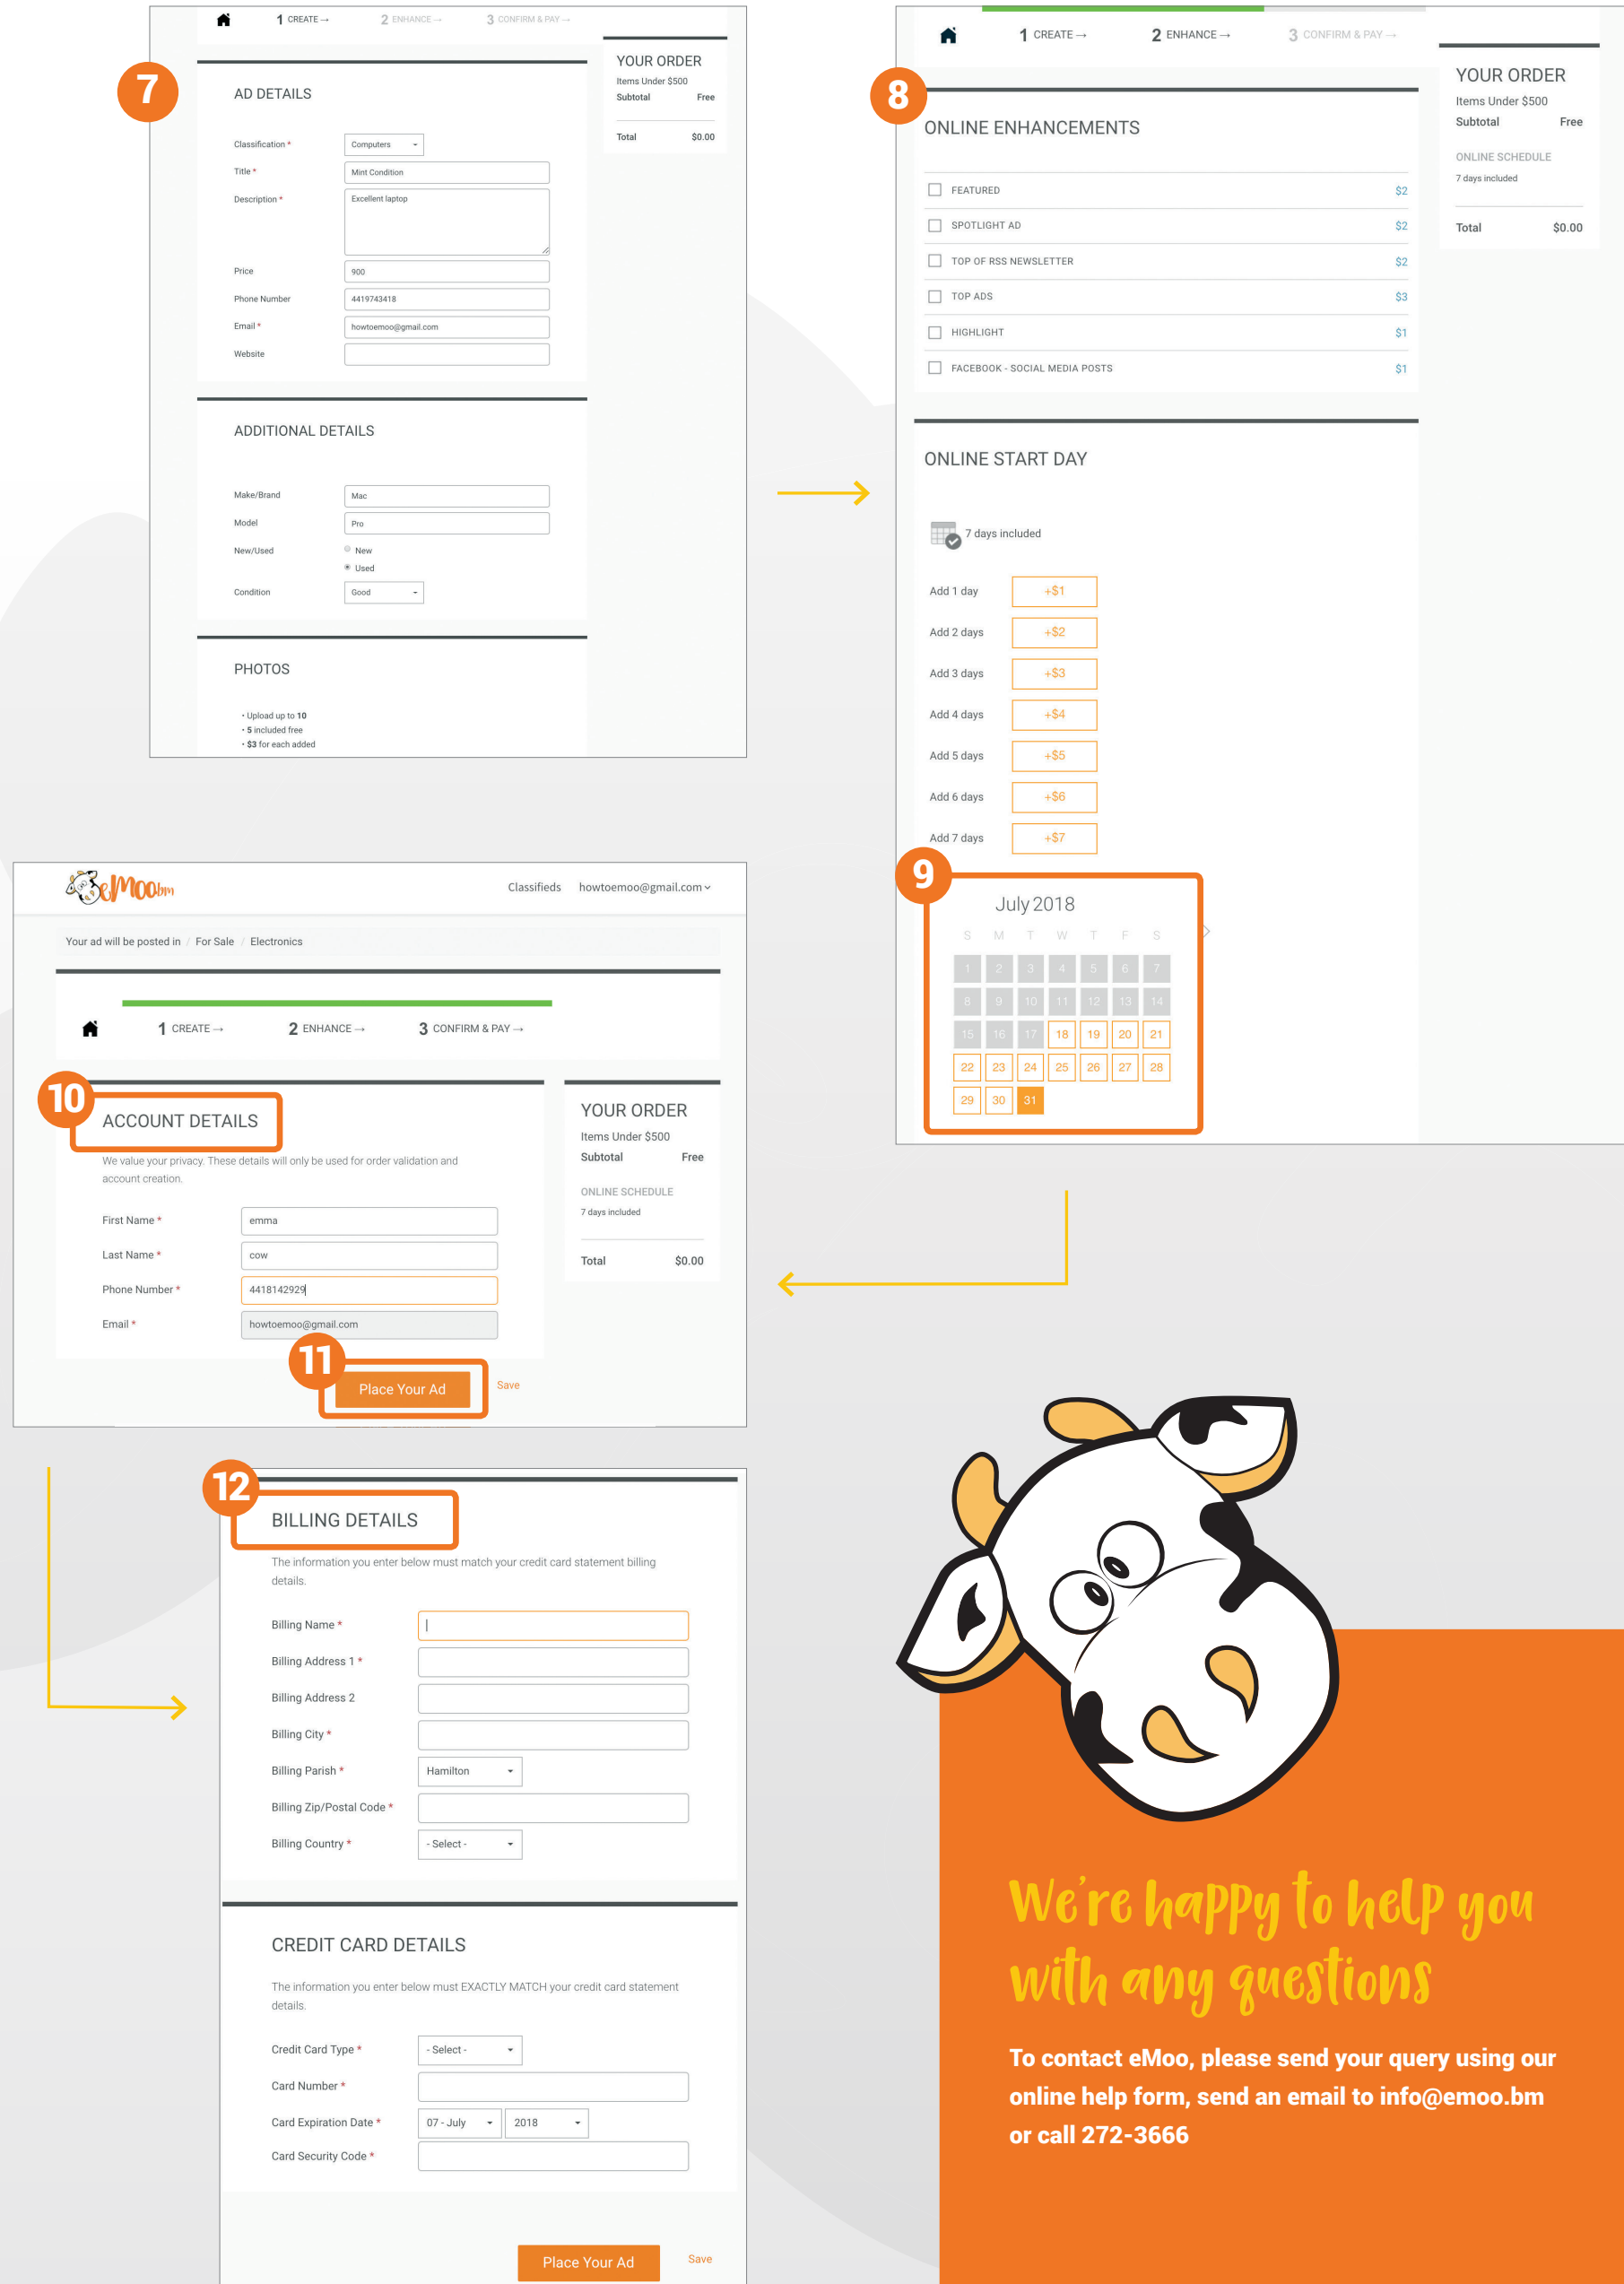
1 CREATE → 2 ENHANCE → 3 CONFIRM & PAY →

7

AD DETAILS

Classification * Computers
Title * Mint Condition
Description * Excellent laptop
Price 900
Phone Number 4419743418
Email * howtoemoo@gmail.com
Website

YOUR ORDER
Items Under $500
Subtotal Free
Total $0.00

ADDITIONAL DETAILS

Make/Brand Mac
Model Pro
New/Used New Used
Condition Good

PHOTOS

• Upload up to 10
• 5 included free
• $3 for each added

1 CREATE → 2 ENHANCE → 3 CONFIRM & PAY →

8

ONLINE ENHANCEMENTS

FEATURED $2
SPOTLIGHT AD $2
TOP OF RSS NEWSLETTER $2
TOP ADS $3
HIGHLIGHT $1
FACEBOOK - SOCIAL MEDIA POSTS $1

YOUR ORDER
Items Under $500
Subtotal Free
ONLINE SCHEDULE
7 days included
Total $0.00

ONLINE START DAY

7 days included

Add 1 day +$1
Add 2 days +$2
Add 3 days +$3
Add 4 days +$4
Add 5 days +$5
Add 6 days +$6
Add 7 days +$7

9

July 2018
S M T W T F S
1 2 3 4 5 6 7
8 9 10 11 12 13 14
15 16 17 18 19 20 21
22 23 24 25 26 27 28
29 30 31

eMoo.bm Classifieds howtoemoo@gmail.com

Your ad will be posted in / For Sale / Electronics

1 CREATE → 2 ENHANCE → 3 CONFIRM & PAY →

10

ACCOUNT DETAILS

We value your privacy. These details will only be used for order validation and account creation.

First Name * emma
Last Name * cow
Phone Number * 4418142929
Email * howtoemoo@gmail.com

YOUR ORDER
Items Under $500
Subtotal Free
ONLINE SCHEDULE
7 days included
Total $0.00

11

Place Your Ad Save

12

BILLING DETAILS

The information you enter below must match your credit card statement billing details.

Billing Name *
Billing Address 1 *
Billing Address 2
Billing City *
Billing Parish * Hamilton
Billing Zip/Postal Code *
Billing Country * - Select -

CREDIT CARD DETAILS

The information you enter below must EXACTLY MATCH your credit card statement details.

Credit Card Type * - Select -
Card Number *
Card Expiration Date * 07 - July 2018
Card Security Code *

Place Your Ad Save

We're happy to help you with any questions

To contact eMoo, please send your query using our online help form, send an email to info@emoo.bm or call 272-3666